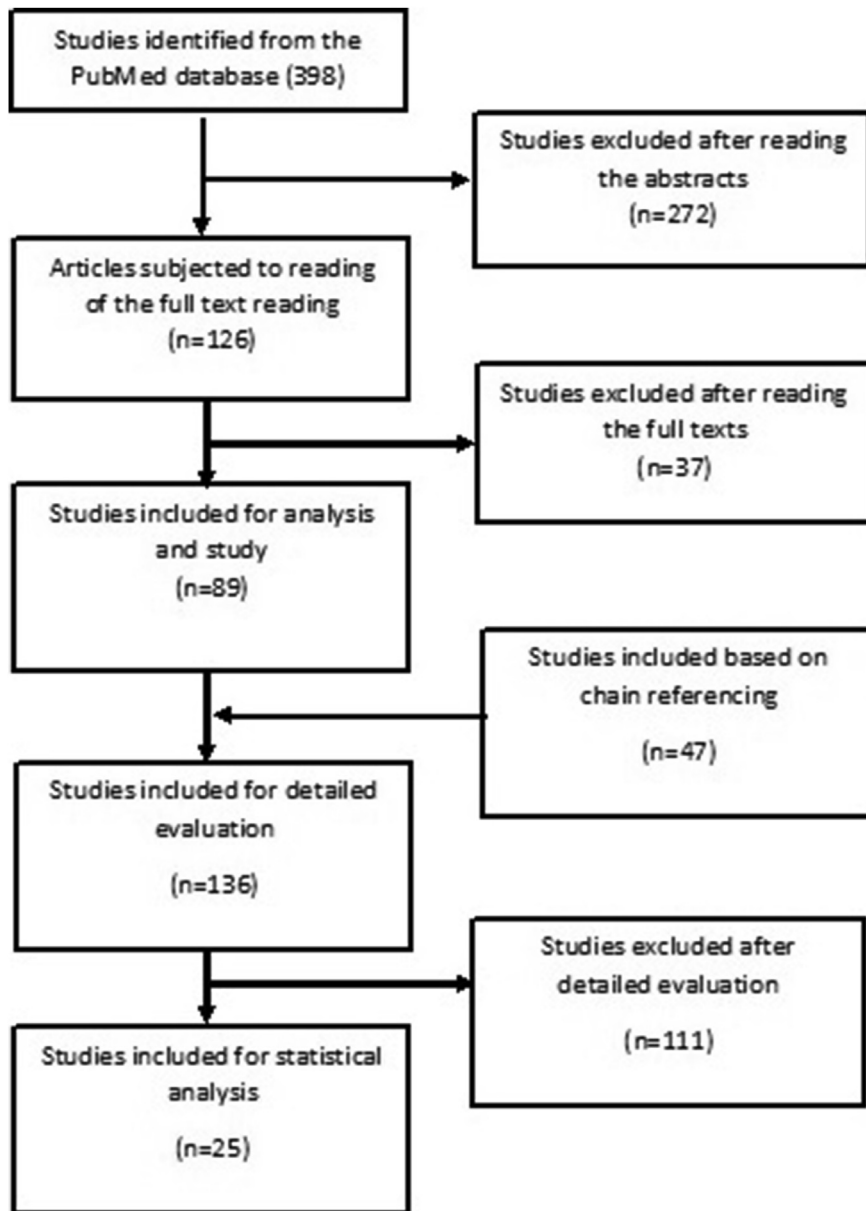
Studies identified from the PubMed database (398)

Studies excluded after reading the abstracts
(n=272)

Articles subjected to reading of the full text reading
(n=126)

Studies excluded after reading the full texts
(n=37)

Studies included for analysis and study
(n=89)

Studies included based on chain referencing
(n=47)

Studies included for detailed evaluation
(n=136)

Studies excluded after detailed evaluation
(n=111)

Studies included for statistical analysis
(n=25)